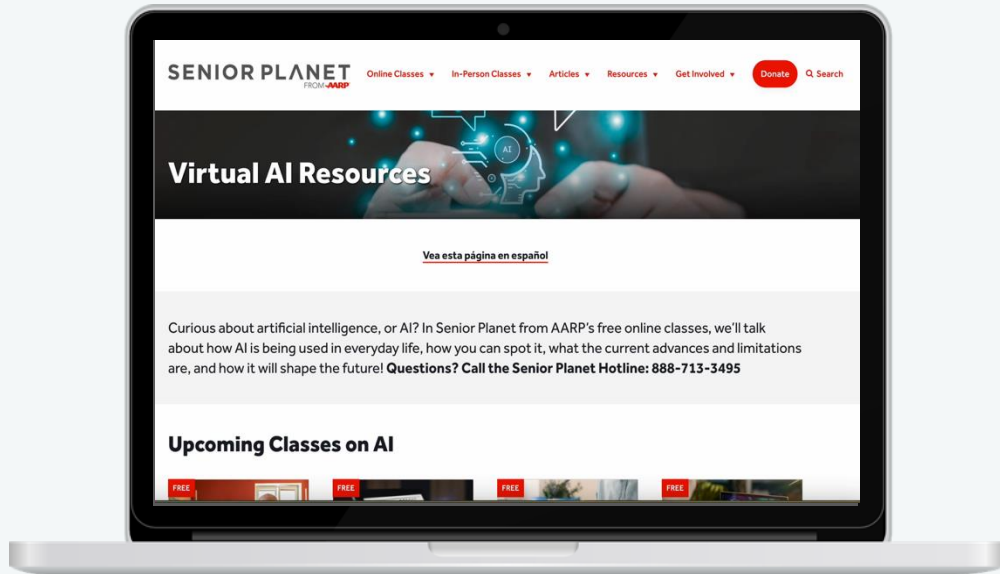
SENIOR PLANET FROM AARP

Online Classes ▾ In-Person Classes ▾ Articles ▾ Resources ▾ Get Involved ▾ Donate Search

AI

Virtual AI Resources

Vea esta página en español

Curious about artificial intelligence, or AI? In Senior Planet from AARP's free online classes, we'll talk about how AI is being used in everyday life, how you can spot it, what the current advances and limitations are, and how it will shape the future! **Questions? Call the Senior Planet Hotline: 888-713-3495**

Upcoming Classes on AI

FREE

FREE

FREE

FREE